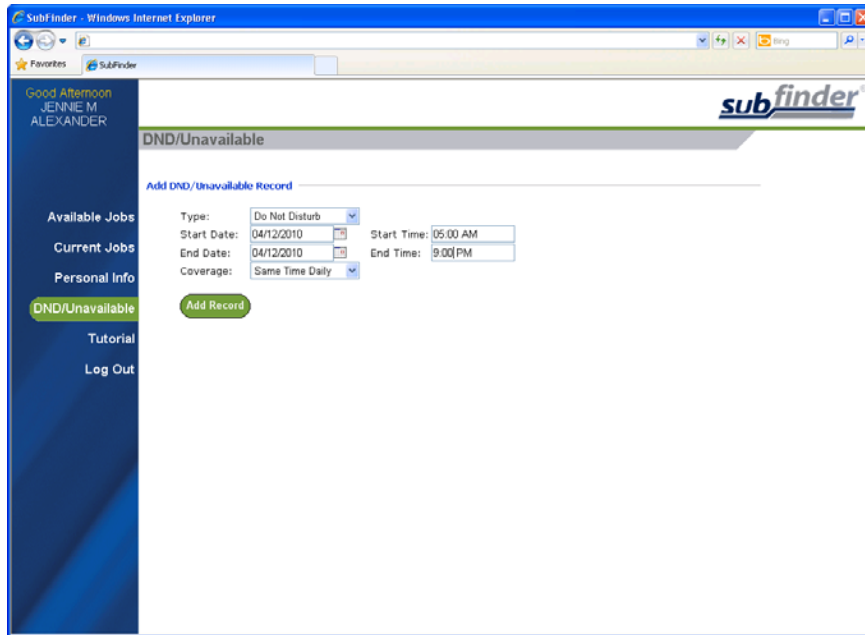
SubFinder - Windows Internet Explorer

Bing

Favorites

SubFinder

Good Afternoon
JENNIE M
ALEXANDER

subfinder

DND/Unavailable

Add DND/Unavailable Record

Type: Do Not Disturb

Start Date: 04/12/2010

Start Time: 05:00 AM

End Date: 04/12/2010

End Time: 9:00 PM

Coverage: Same Time Daily

Add Record

Available Jobs

Current Jobs

Personal Info

DND/Unavailable

Tutorial

Log Out